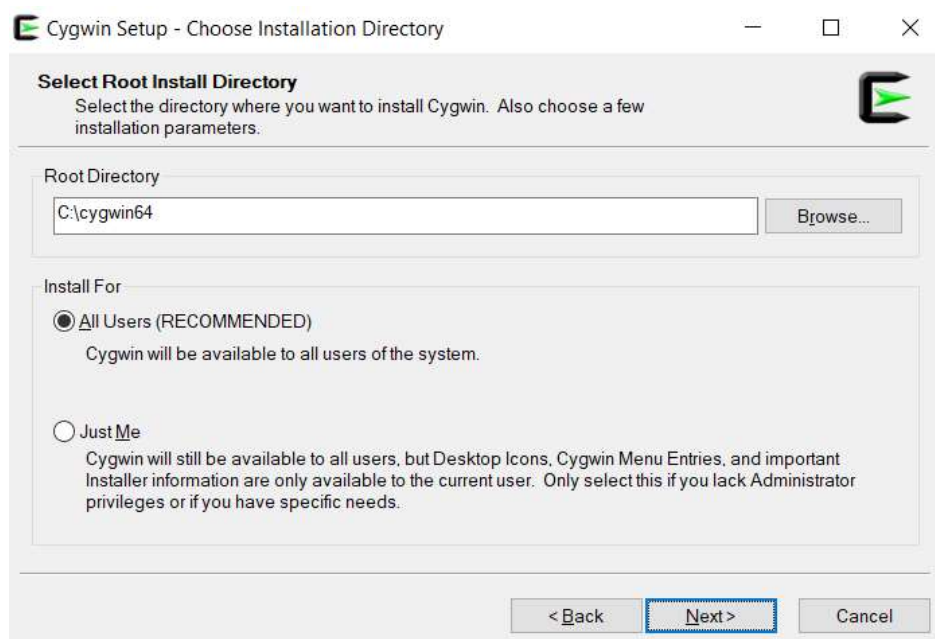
Cygwin Setup - Choose Installation Directory

Select Root Install Directory
Select the directory where you want to install Cygwin. Also choose a few installation parameters.

Root Directory

C:\cygwin64

Browse...

Install For

All Users (RECOMMENDED)
Cygwin will be available to all users of the system.

Just Me
Cygwin will still be available to all users, but Desktop Icons, Cygwin Menu Entries, and important Installer information are only available to the current user. Only select this if you lack Administrator privileges or if you have specific needs.

< Back

Next >

Cancel